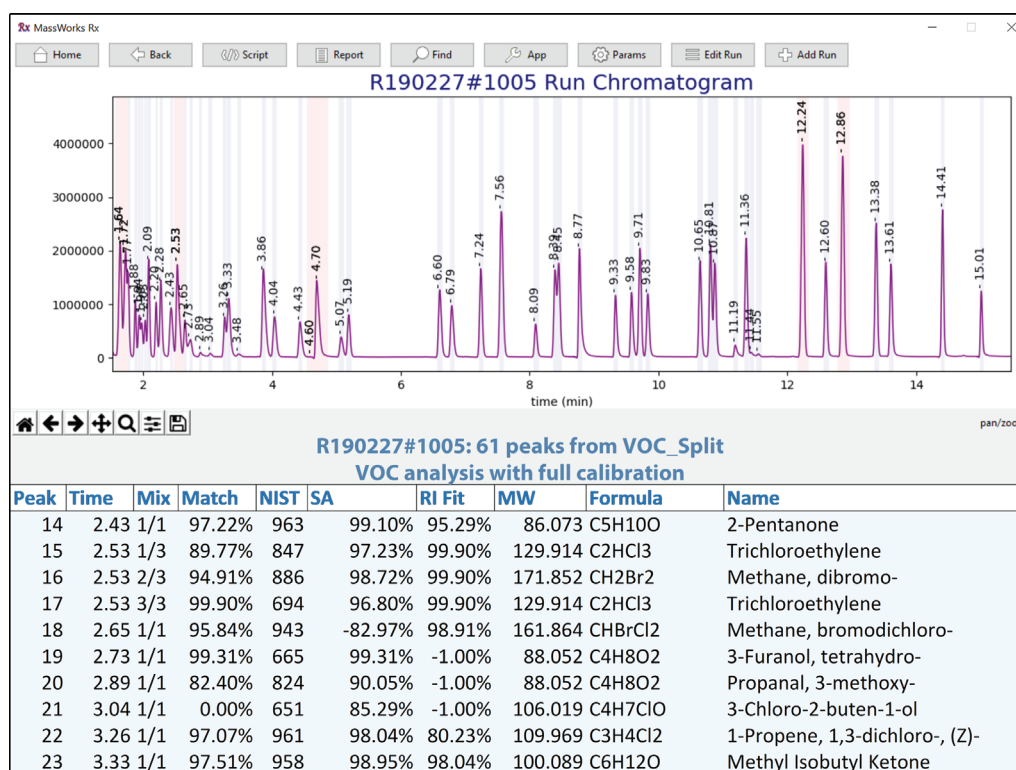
MassWorks Rx

Home Back Script Report Find App Params Edit Run Add Run

R190227#1005 Run Chromatogram

4000000
3000000
2000000
1000000
0

1.64 1.72 1.88 1.98 2.09 2.20 2.28 2.43 2.53 2.65 2.73 2.89 3.04 3.26 3.33 3.48 3.86 4.04 4.43 4.60 4.70 5.07 5.19 6.60 6.79 7.24 7.56 8.09 8.39 8.45 8.77 9.33 9.58 9.71 9.83 10.65 10.81 10.87 11.19 11.36 11.44 11.55 12.24 12.60 12.86 13.38 13.61 14.41 15.01

2 4 6 8 10 12 14
time (min)

pan/zoo

R190227#1005: 61 peaks from VOC_Split
VOC analysis with full calibration

| Peak | Time | Mix | Match | NIST | SA | RI Fit | MW | Formula | Name |
|---|---|---|---|---|---|---|---|---|---|
| 14 | 2.43 | 1/1 | 97.22% | 963 | 99.10% | 95.29% | 86.073 | C5H10O | 2-Pentanone |
| 15 | 2.53 | 1/3 | 89.77% | 847 | 97.23% | 99.90% | 129.914 | C2HCl3 | Trichloroethylene |
| 16 | 2.53 | 2/3 | 94.91% | 886 | 98.72% | 99.90% | 171.852 | CH2Br2 | Methane, dibromo- |
| 17 | 2.53 | 3/3 | 99.90% | 694 | 96.80% | 99.90% | 129.914 | C2HCl3 | Trichloroethylene |
| 18 | 2.65 | 1/1 | 95.84% | 943 | -82.97% | 98.91% | 161.864 | CHBrCl2 | Methane, bromodichloro- |
| 19 | 2.73 | 1/1 | 99.31% | 665 | 99.31% | -1.00% | 88.052 | C4H8O2 | 3-Furanol, tetrahydro- |
| 20 | 2.89 | 1/1 | 82.40% | 824 | 90.05% | -1.00% | 88.052 | C4H8O2 | Propanal, 3-methoxy- |
| 21 | 3.04 | 1/1 | 0.00% | 651 | 85.29% | -1.00% | 106.019 | C4H7ClO | 3-Chloro-2-buten-1-ol |
| 22 | 3.26 | 1/1 | 97.07% | 961 | 98.04% | 80.23% | 109.969 | C3H4Cl2 | 1-Propene, 1,3-dichloro-, (Z)- |
| 23 | 3.33 | 1/1 | 97.51% | 958 | 98.95% | 98.04% | 100.089 | C6H12O | Methyl Isobutyl Ketone |